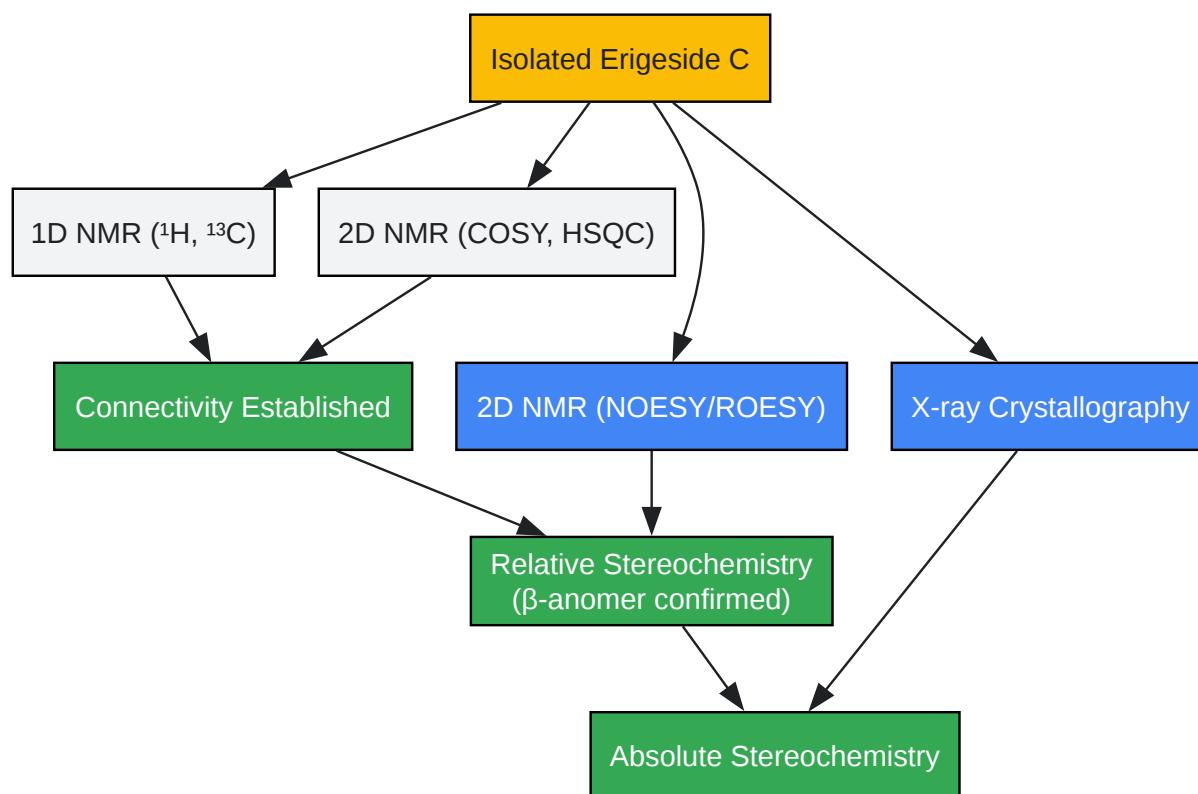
Isolated Erigeside C

1D NMR ($^1$H, $^{13}$C)

2D NMR (COSY, HSQC)

Connectivity Established

2D NMR (NOESY/ROESY)

X-ray Crystallography

Relative Stereochemistry (β-anomer confirmed)

Absolute Stereochemistry